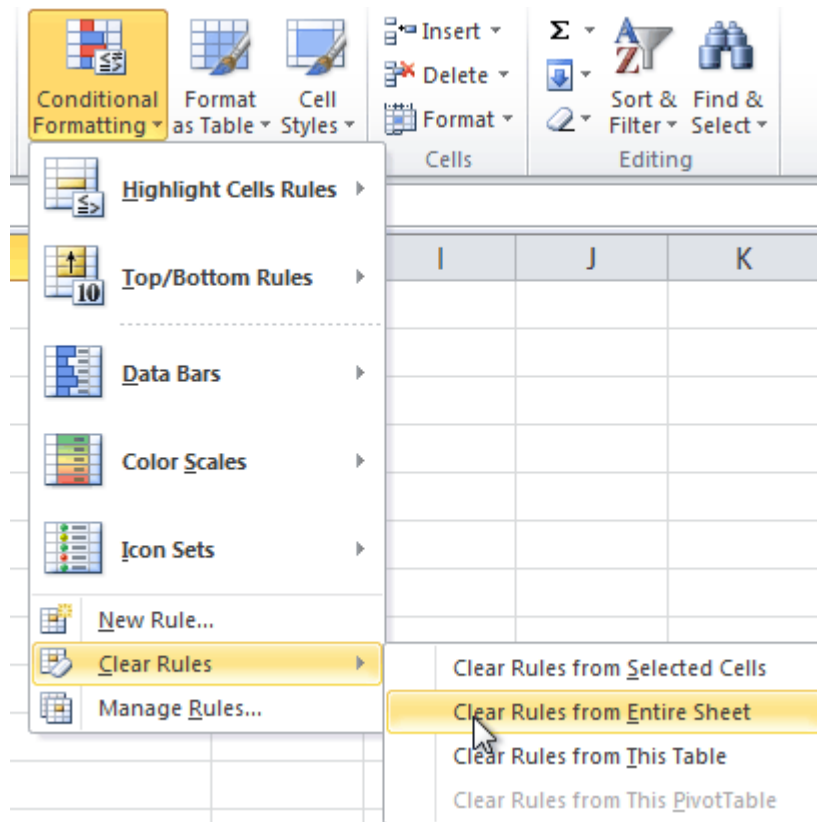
Conditional Formatting
Format as Table
Cell Styles
Insert
Delete
Format
Cells
Σ
Sort & Filter
Find & Select
Editing

Highlight Cells Rules
Top/Bottom Rules
Data Bars
Color Scales
Icon Sets
New Rule...
Clear Rules
Manage Rules...

I
J
K

Clear Rules from Selected Cells
Clear Rules from Entire Sheet
Clear Rules from This Table
Clear Rules from This PivotTable